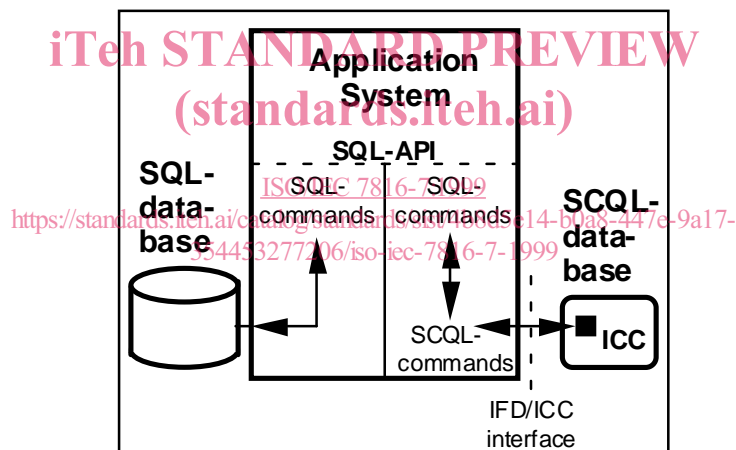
iTeh STANDARD PREVIEW
(standards.iteh.ai)

Application System

SQL-API

SQL-data-base

ISO/IEC 7816-7:1999
https://standards.iteh.ai/catalog/standards/sist/788d5e14-b0a8-447e-9a17-354453277206/iso-iec-7816-7-1999

SQL-commands

SQL-commands

SCQL-data-base

SCQL-commands

ICC

IFD/ICC interface